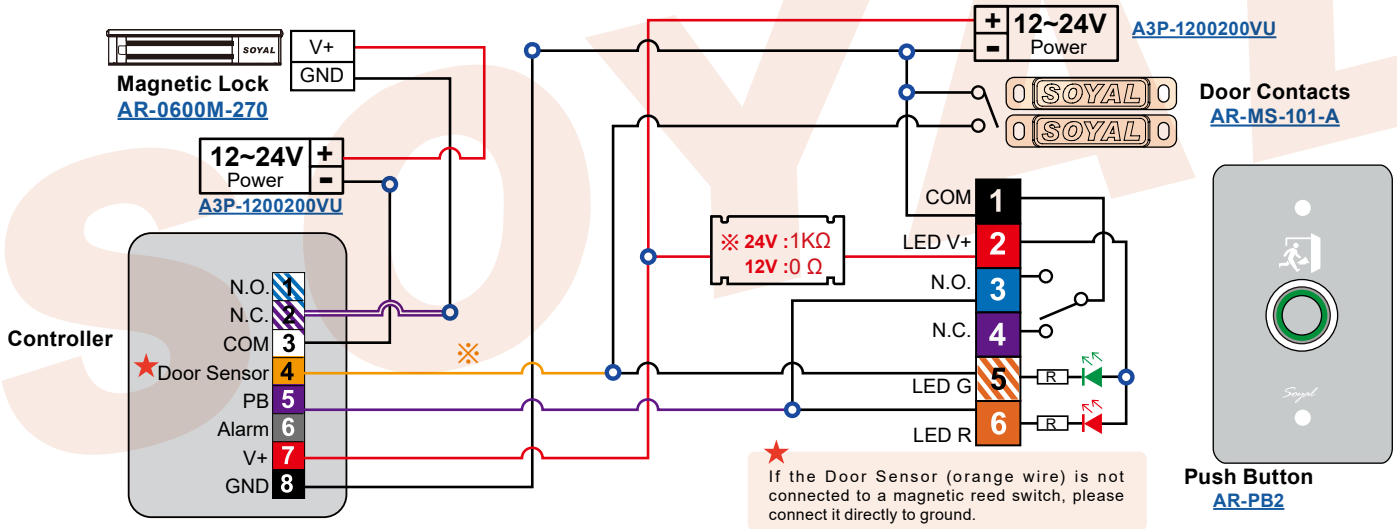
SOYAL
V+
GND
Magnetic Lock
AR-0600M-270
12~24V +
Power −
A3P-1200200VU
+ 12~24V
− Power
A3P-1200200VU
SOYAL
SOYAL
Door Contacts
AR-MS-101-A
Controller
N.O. 1
N.C. 2
COM 3
★Door Sensor 4
PB 5
Alarm 6
V+ 7
GND 8
※
※ 24V :1KΩ
12V :0 Ω
COM 1
LED V+ 2
N.O. 3
N.C. 4
5
LED G
LED R 6
R
R
Soyal
Push Button
AR-PB2
★
If the Door Sensor (orange wire) is not connected to a magnetic reed switch, please connect it directly to ground.